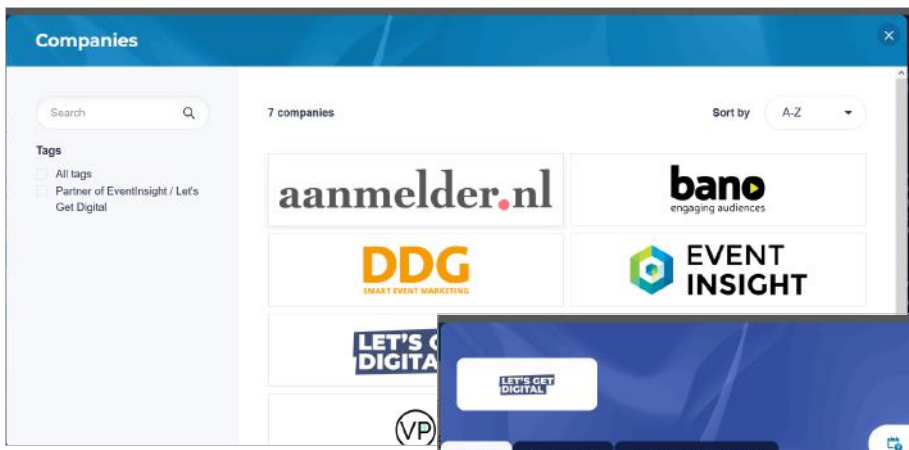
Companies

Search

Tags

All tags

Partner of EventInsight / Let's Get Digital

7 companies

Sort by A-Z

aanmelder.nl

bano
engaging audiences

DDG
SMART EVENT MARKETING

EVENT INSIGHT

LET'S G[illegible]
DIGITA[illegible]

VP

LET'S GET DIGITAL